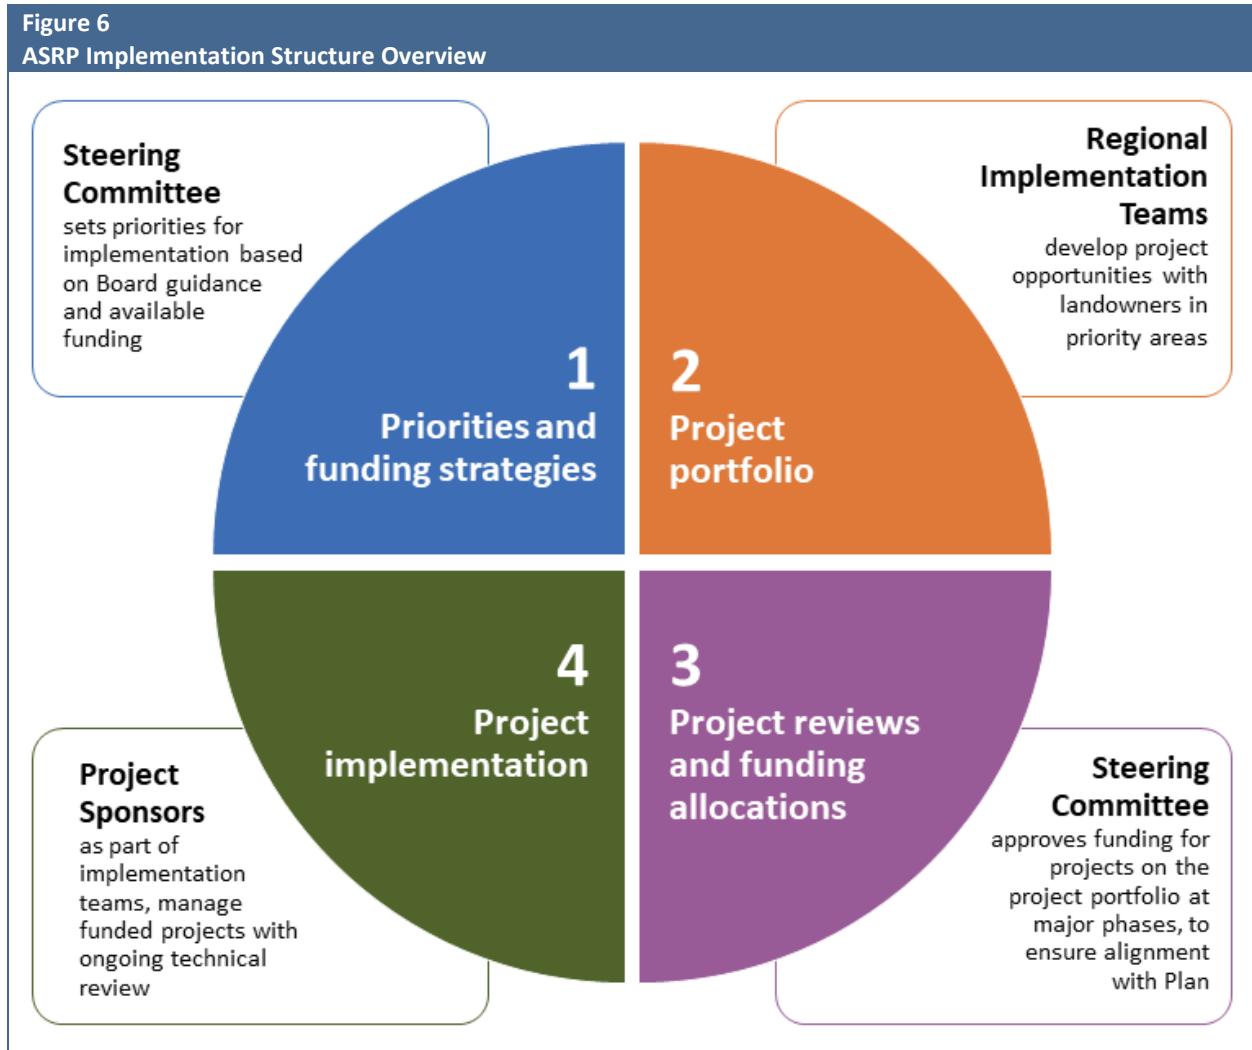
Figure 6
ASRP Implementation Structure Overview

Steering Committee
sets priorities for implementation based on Board guidance and available funding

1
Priorities and funding strategies

2
Project portfolio

Regional Implementation Teams
develop project opportunities with landowners in priority areas

4
Project implementation

3
Project reviews and funding allocations

Project Sponsors
as part of implementation teams, manage funded projects with ongoing technical review

Steering Committee
approves funding for projects on the project portfolio at major phases, to ensure alignment with Plan